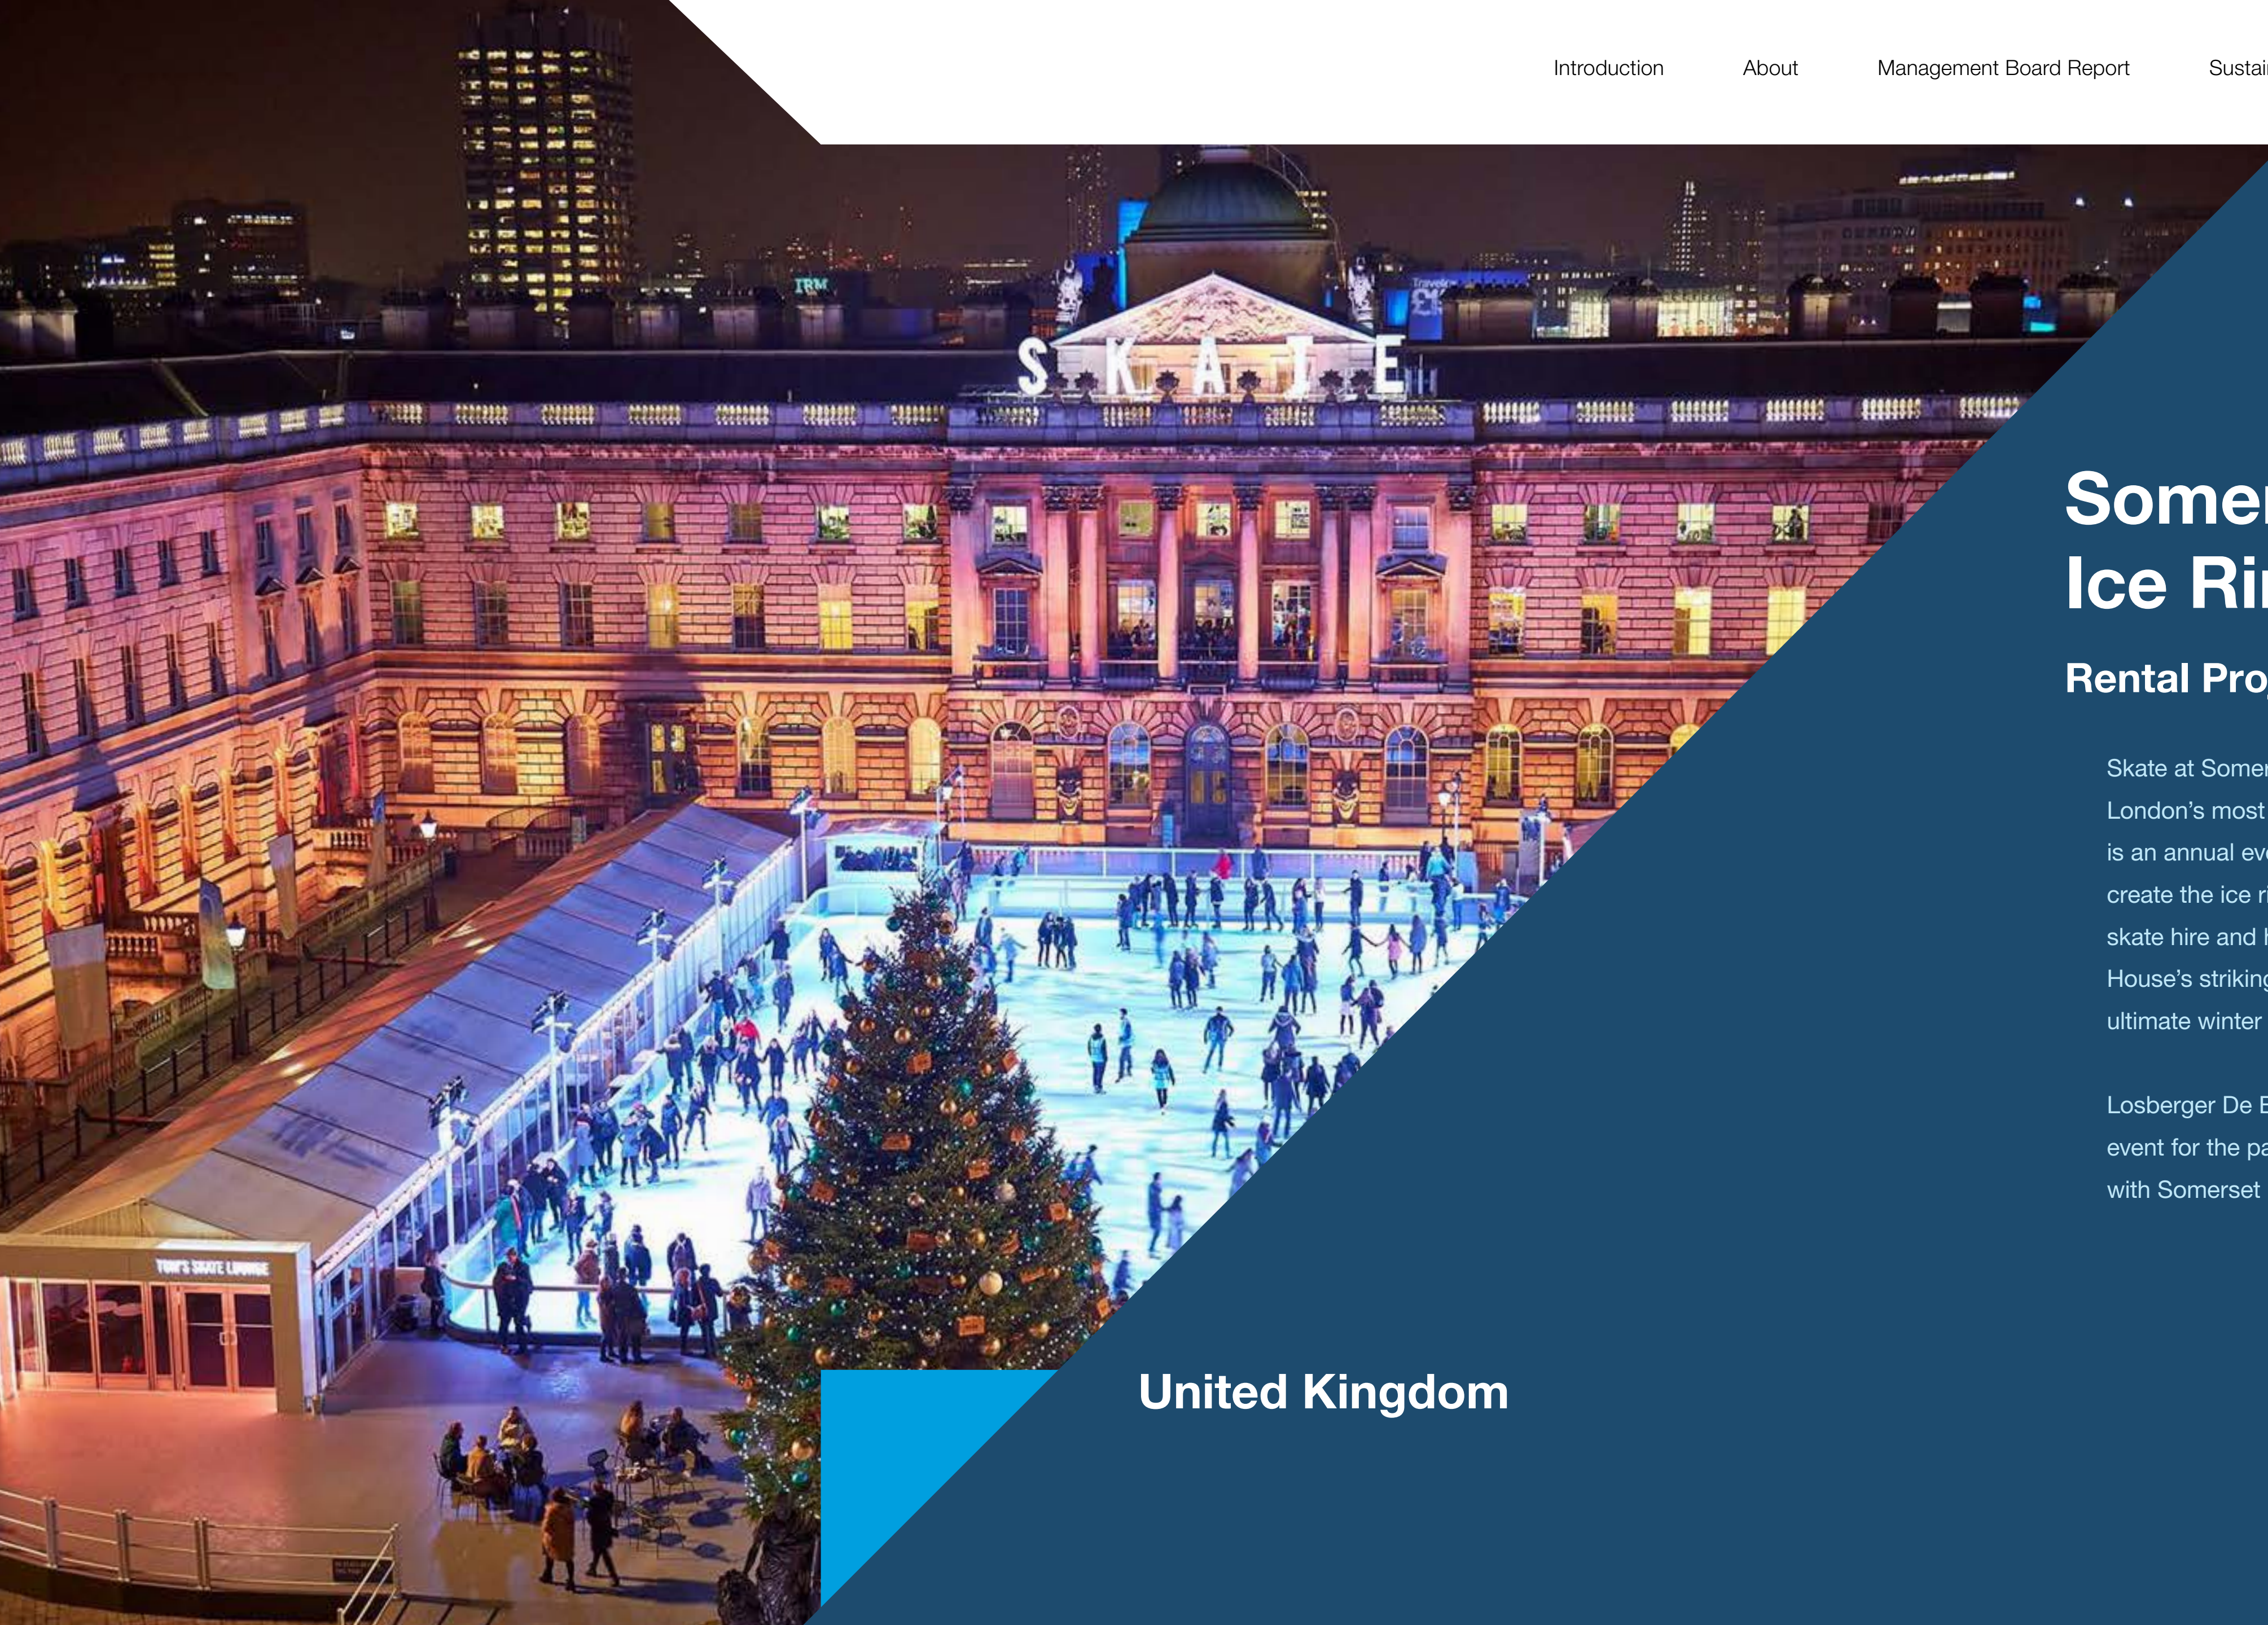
Introduction About Management Board Report Sustai

SKATE

IBM

TOM'S SKATE LOUNGE

Somer
Ice Ri

Rental Pro

Skate at Somer London's most is an annual ev create the ice r skate hire and House's striking ultimate winter

Losberger De B event for the pa with Somerset

United Kingdom